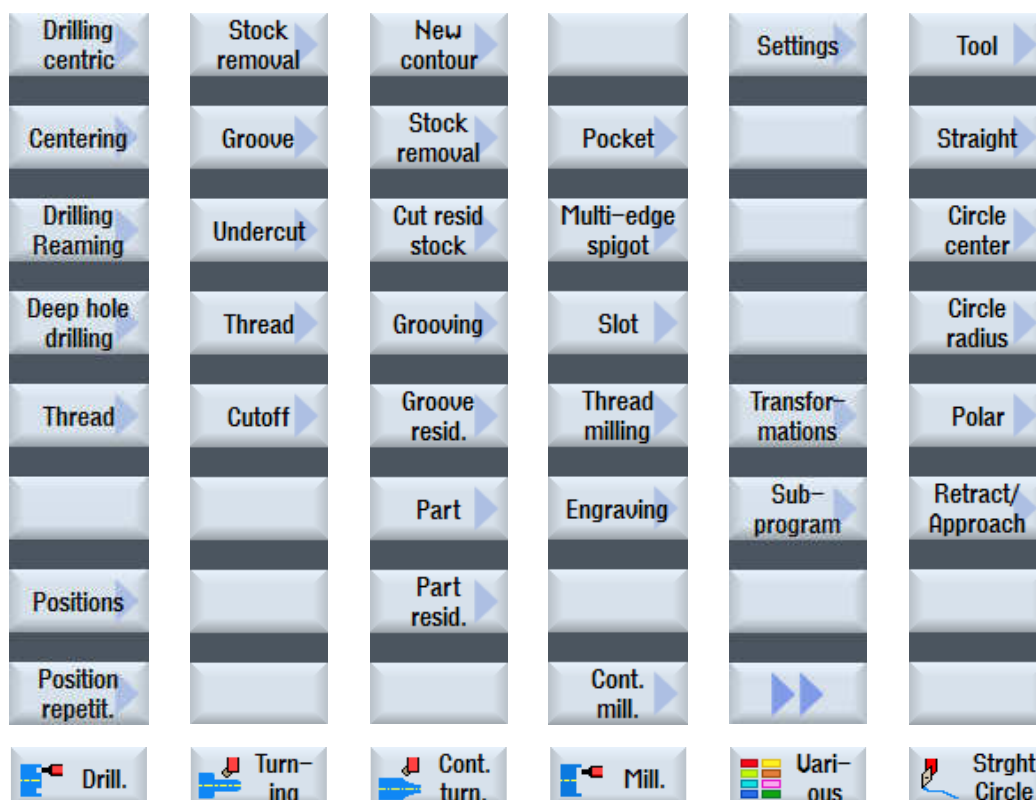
Drilling centric

Centering

Drilling Reaming

Deep hole drilling

Thread

Positions

Position repetit.

Drill.

Stock removal

Groove

Undercut

Thread

Cutoff

Turning

New contour

Stock removal

Cut resid stock

Grooving

Groove resid.

Part

Part resid.

Cont. turn.

Pocket

Multi-edge spigot

Slot

Thread milling

Engraving

Cont. mill.

Mill.

Settings

Transformations

Sub-program

Vari-ous

Tool

Straight

Circle center

Circle radius

Polar

Retract/ Approach

Strght Circle